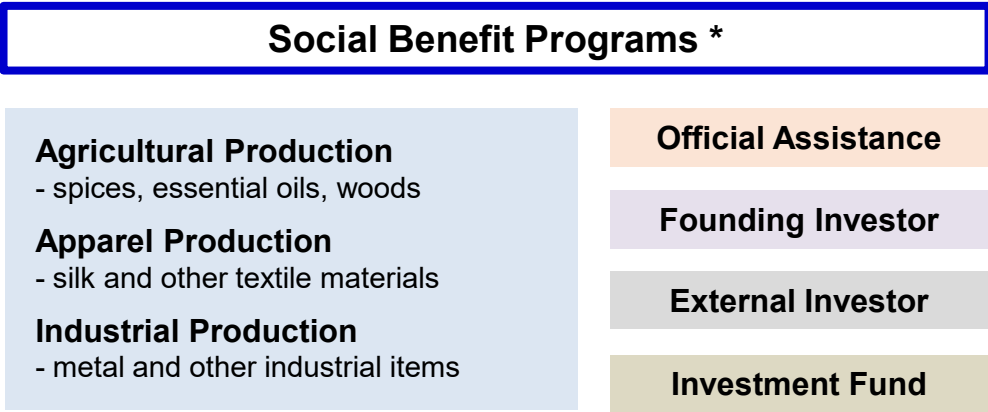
Social Benefit Programs *

Agricultural Production
- spices, essential oils, woods

Apparel Production
- silk and other textile materials

Industrial Production
- metal and other industrial items

Official Assistance

Founding Investor

External Investor

Investment Fund